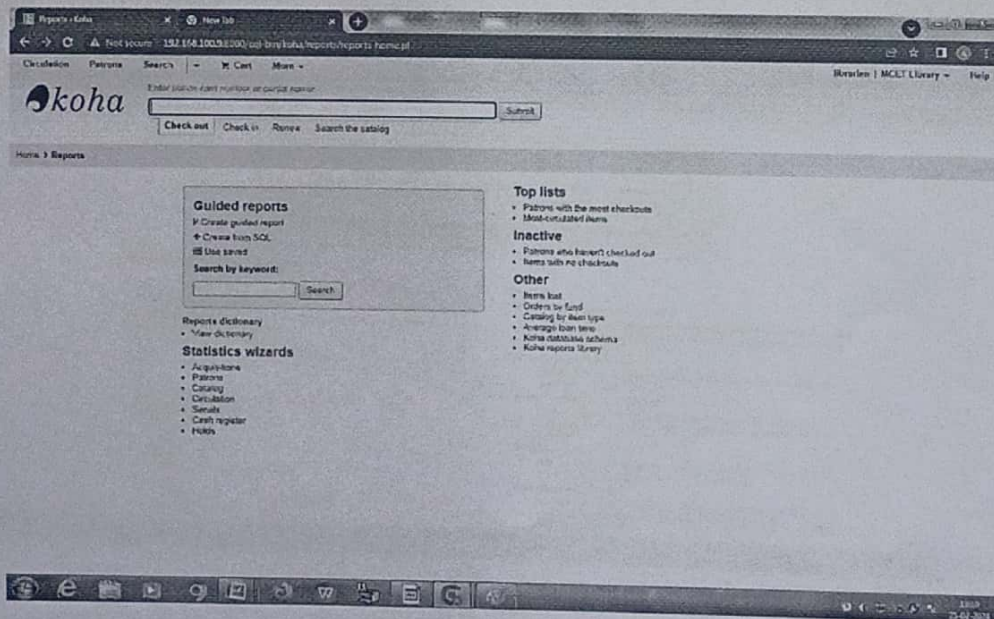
Reports › Koha
New Tab
Not secure 192.168.100.9:8000/cgi-bin/koha/reports/reports-home.pl

Circulation Patrons Search Cart More

librarian | MCET Library Help

koha
Enter patron card number or partial name:
Submit
Check out Check in Renew Search the catalog

Home › Reports

Guided reports
Create guided report
Create from SQL
Use saved
Search by keyword:
Search

Reports dictionary
• View dictionary

Statistics wizards
• Acquisitions
• Patrons
• Catalog
• Circulation
• Serials
• Cash register
• Holds

Top lists
• Patrons with the most checkouts
• Most-circulated items

Inactive
• Patrons who haven't checked out
• Items with no checkouts

Other
• Items lost
• Orders by fund
• Catalog by item type
• Average loan time
• Koha database schema
• Koha reports library